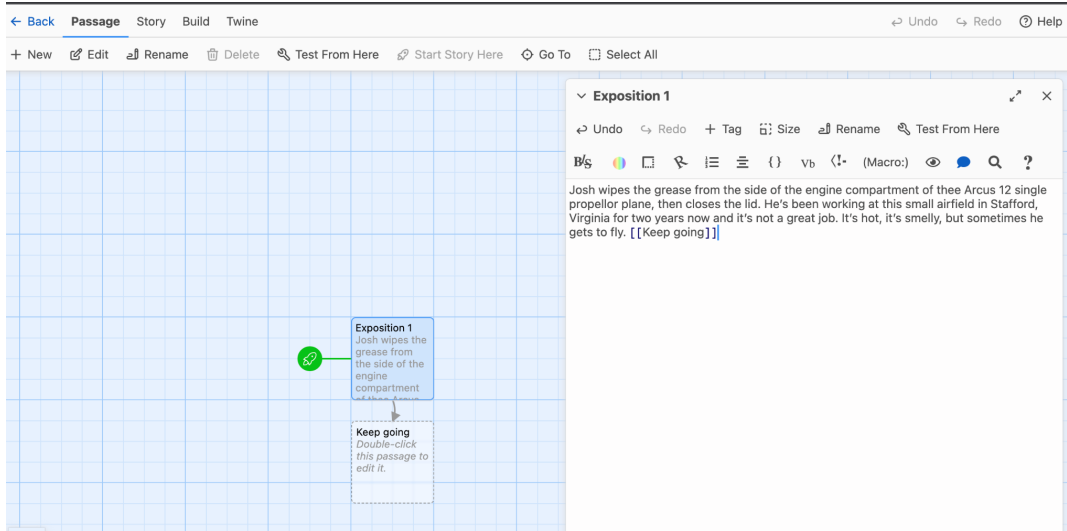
← Back Passage Story Build Twine

Undo Redo Help

+ New Edit Rename Delete Test From Here Start Story Here Go To Select All

Exposition 1

Undo Redo + Tag Size Rename Test From Here

B/S {} Vb (Macro:) ?

Josh wipes the grease from the side of the engine compartment of thee Arcus 12 single propellor plane, then closes the lid. He's been working at this small airfield in Stafford, Virginia for two years now and it's not a great job. It's hot, it's smelly, but sometimes he gets to fly. [[Keep going]]

Exposition 1
Josh wipes the grease from the side of the engine compartment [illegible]

Keep going
Double-click this passage to edit it.